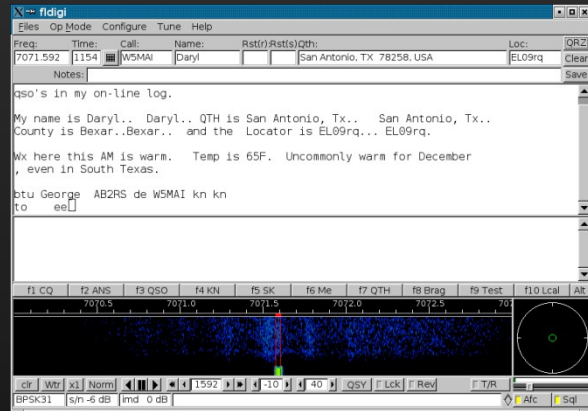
fldigi
Files Op Mode Configure Tune Help
Freq: 7071.592 Time: 1154 Call: W5MAI Name: Daryl Rst(r) Rst(s) Qth: San Antonio, TX 78258, USA Loc: EL09rq QRZ Clear Save
Notes:

qso's is in my on-line log.

My name is Daryl.. Daryl.. QTH is San Antonio, Tx.. San Antonio, Tx.. County is Bexar..Bexar.. and the Locator is EL09rq... EL09rq.

Wx here this AM is warm. Temp is 65F. Uncommonly warm for December , even in South Texas.

btu George AB2RS de W5MAI kn kn
to ee

f1 CQ | f2 ANS | f3 QSO | f4 KN | f5 SK | f6 Me | f7 QTH | f8 Brag | f9 Test | f10 Lcal | Alt
7070.5 7071.0 7071.5 7072.0 7072.5 707
clr Wtr x1 Norm 1592 -10 40 QSY Lck Rev T/R
BPSK31 s/n -6 dB imd 0 dB Afc Sql